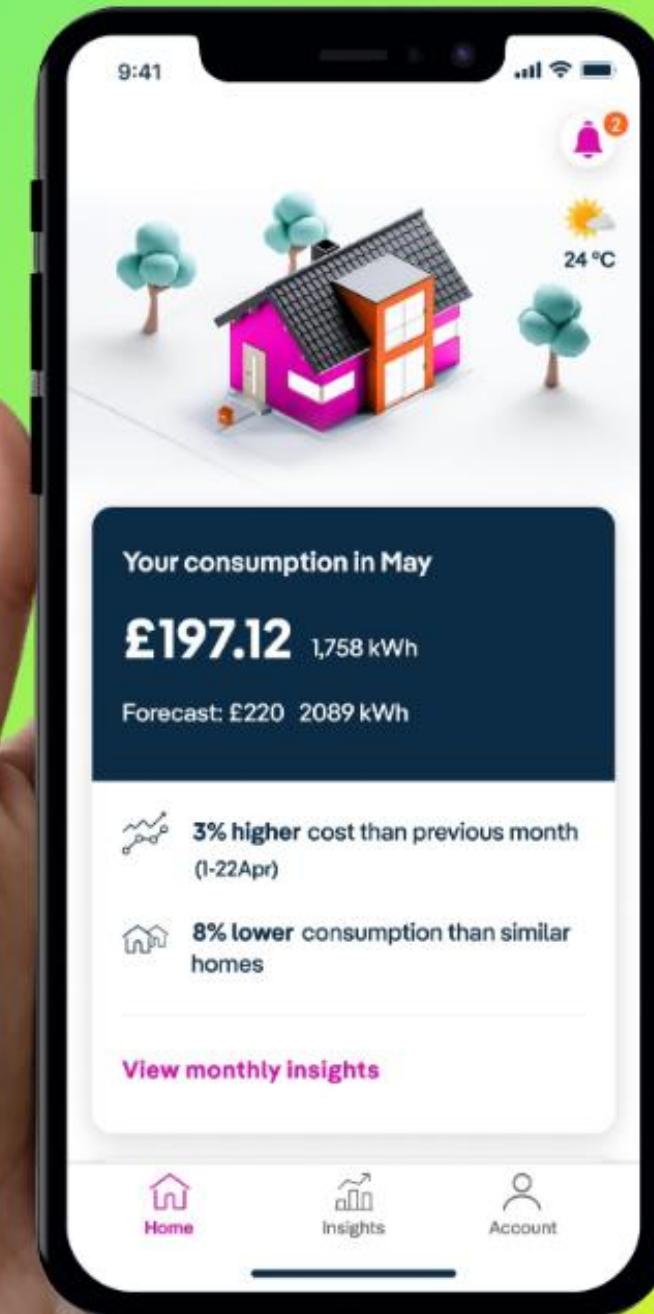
9:41

2

24 °C

Your consumption in May

£197.12 1,758 kWh

Forecast: £220 2089 kWh

3% higher cost than previous month (1-22Apr)

8% lower consumption than similar homes

View monthly insights

Home

Insights

Account